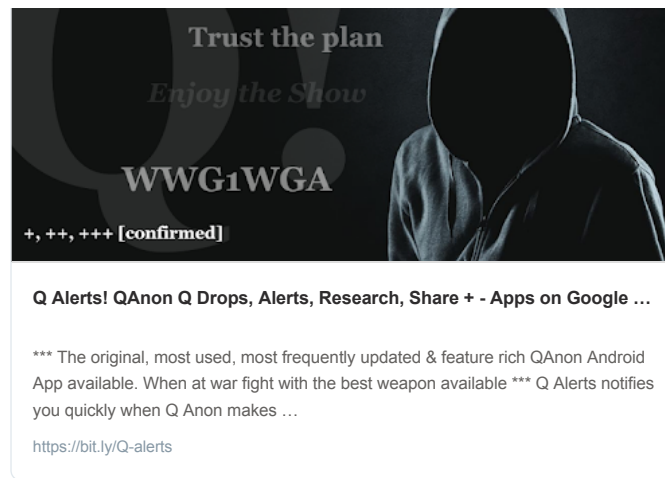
Q!

Trust the plan

Enjoy the Show

WWG1WGA

+, ++, +++ [confirmed]

Q Alerts! QAnon Q Drops, Alerts, Research, Share + - Apps on Google …

*** The original, most used, most frequently updated & feature rich QAnon Android App available. When at war fight with the best weapon available *** Q Alerts notifies you quickly when Q Anon makes …

https://bit.ly/Q-alerts